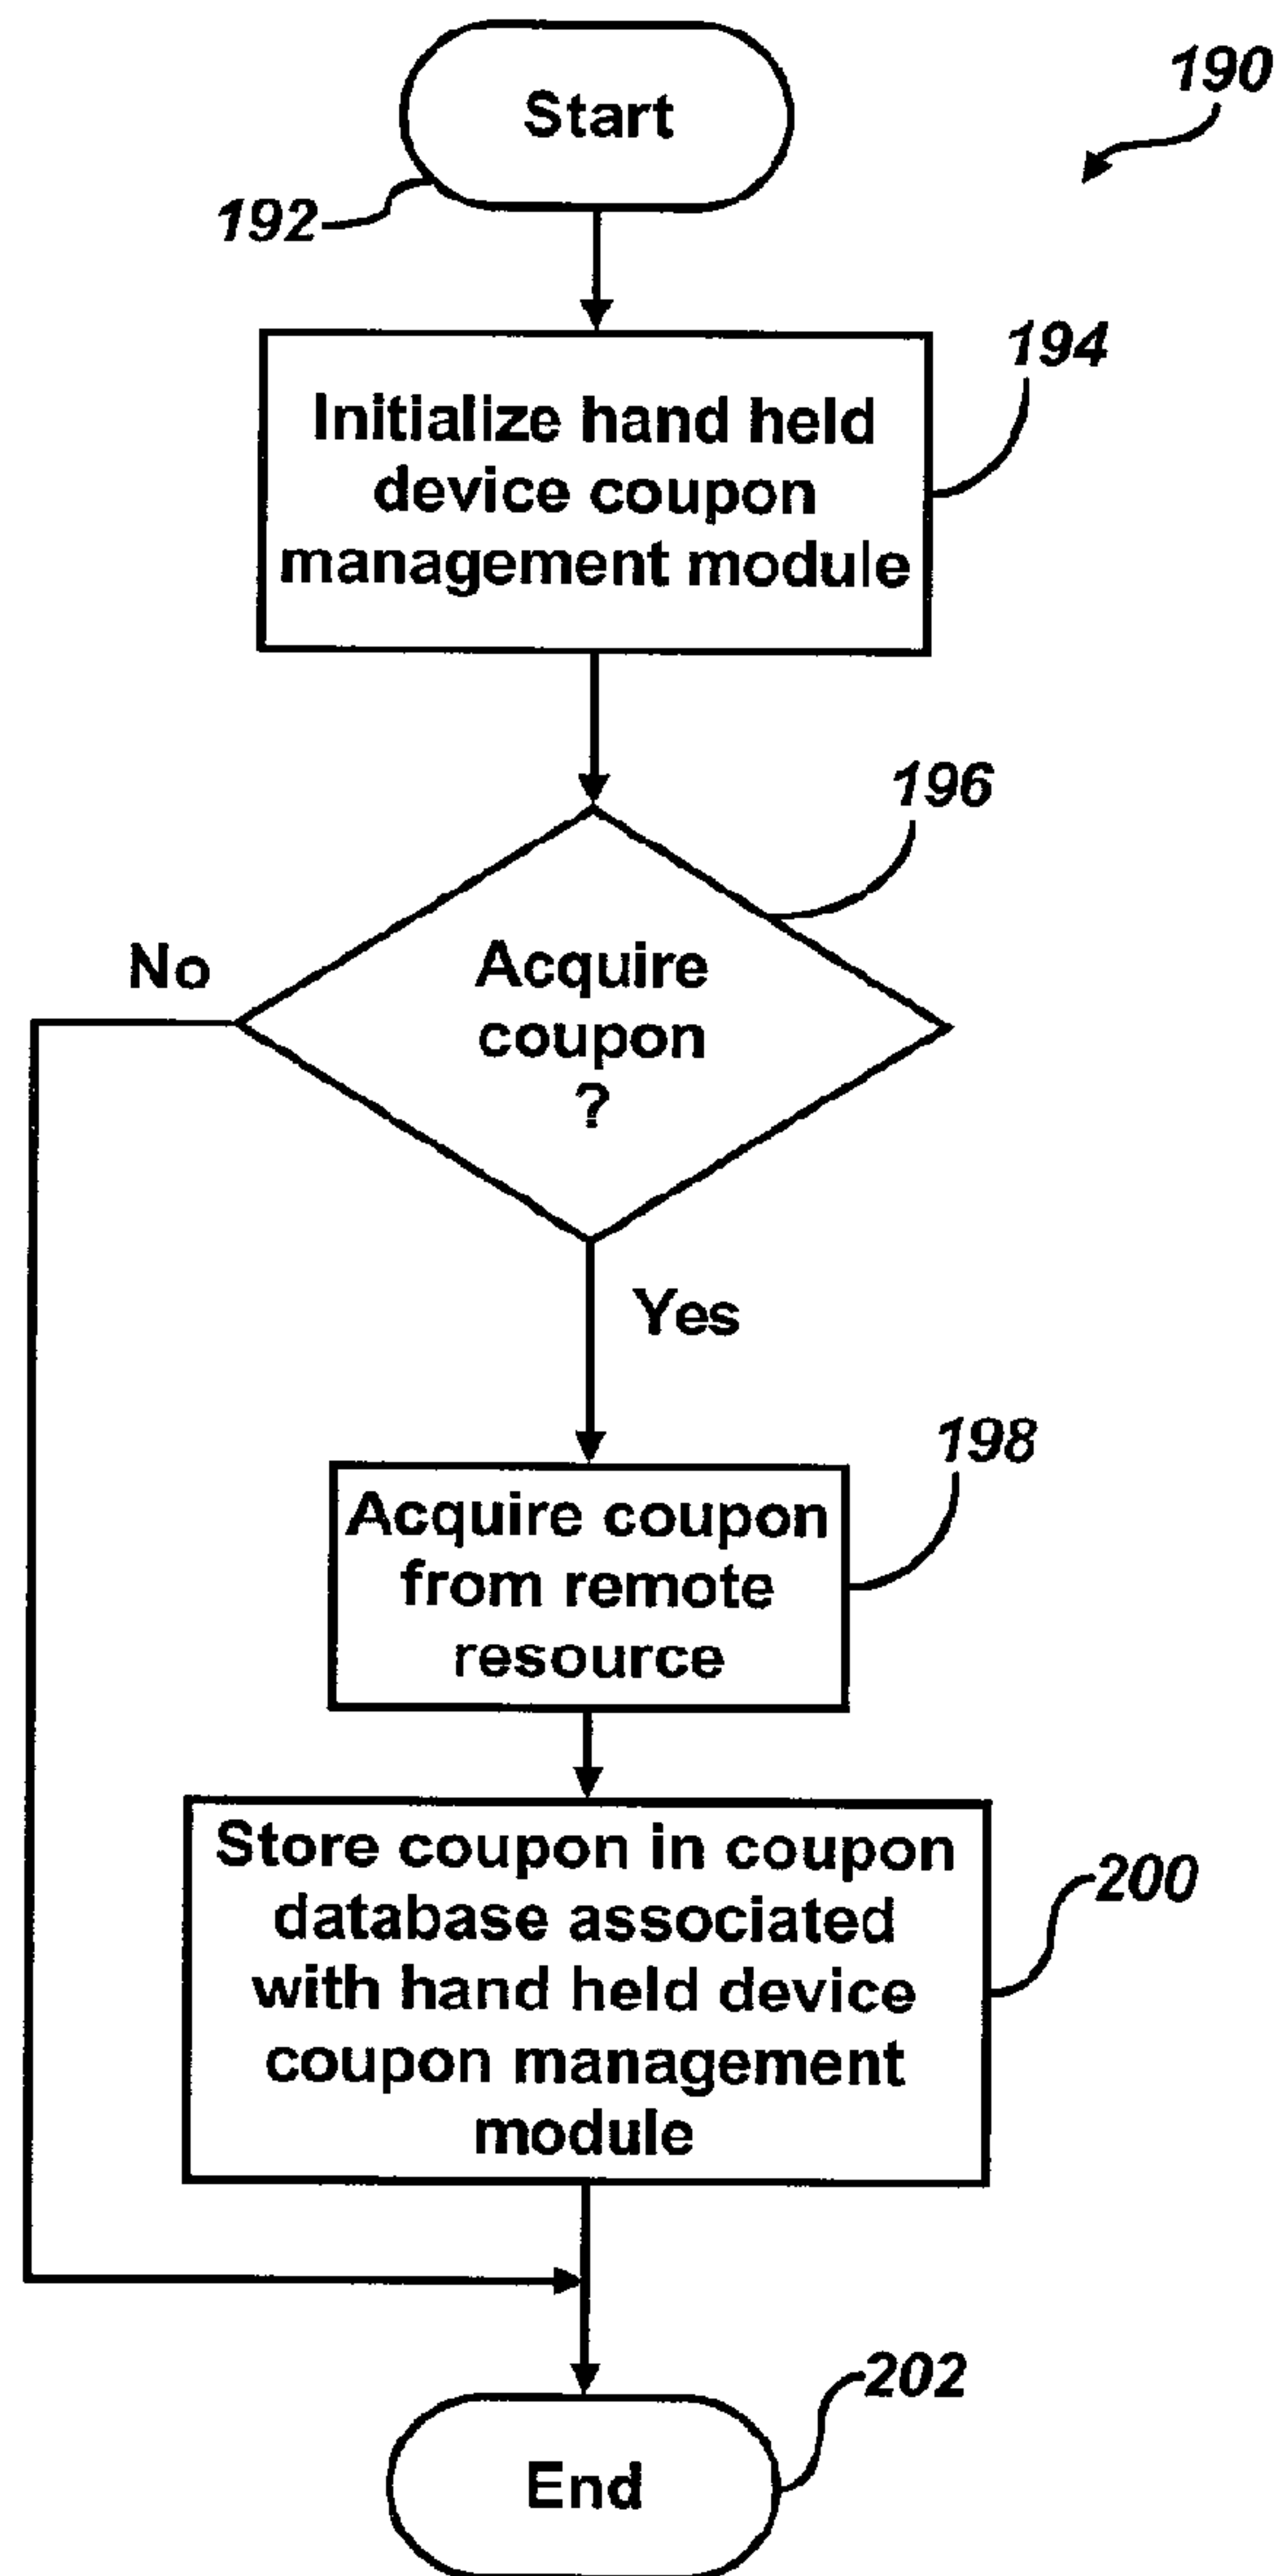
190

Start

192

Initialize hand held device coupon management module

194

196

No

Acquire coupon ?

Yes

198

Acquire coupon from remote resource

Store coupon in coupon database associated with hand held device coupon management module

200

202

End